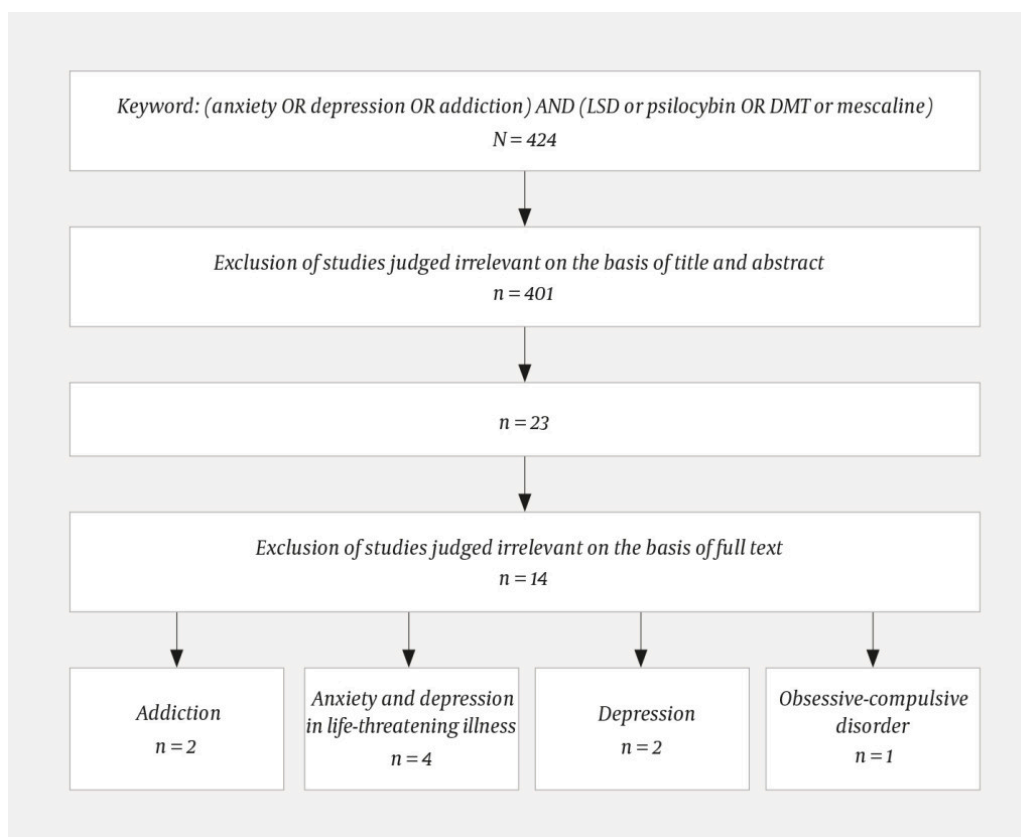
Keyword: (anxiety OR depression OR addiction) AND (LSD or psilocybin OR DMT or mescaline)
N = 424

Exclusion of studies judged irrelevant on the basis of title and abstract
n = 401

n = 23

Exclusion of studies judged irrelevant on the basis of full text
n = 14

Addiction
n = 2

Anxiety and depression in life-threatening illness
n = 4

Depression
n = 2

Obsessive-compulsive disorder
n = 1